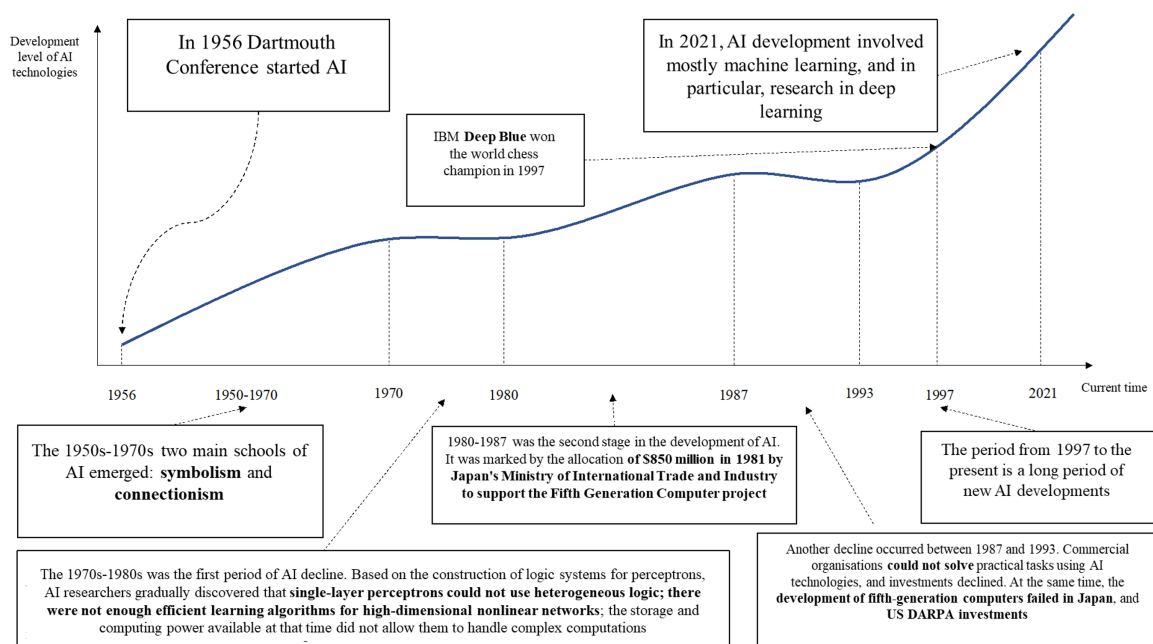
Development level of AI technologies

In 1956 Dartmouth Conference started AI

In 2021, AI development involved mostly machine learning, and in particular, research in deep learning

IBM **Deep Blue** won the world chess champion in 1997

1956

1950-1970

1970

1980

1987

1993

1997

2021

Current time

The 1950s-1970s two main schools of AI emerged: **symbolism** and **connectionism**

1980-1987 was the second stage in the development of AI. It was marked by the allocation **of $850 million in 1981 by Japan's Ministry of International Trade and Industry to support the Fifth Generation Computer project**

The period from 1997 to the present is a long period of new AI developments

The 1970s-1980s was the first period of AI decline. Based on the construction of logic systems for perceptrons, AI researchers gradually discovered that **single-layer perceptrons could not use heterogeneous logic; there were not enough efficient learning algorithms for high-dimensional nonlinear networks**; the storage and computing power available at that time did not allow them to handle complex computations

Another decline occurred between 1987 and 1993. Commercial organisations **could not solve** practical tasks using AI technologies, and investments declined. At the same time, the **development of fifth-generation computers failed in Japan**, and **US DARPA investments**